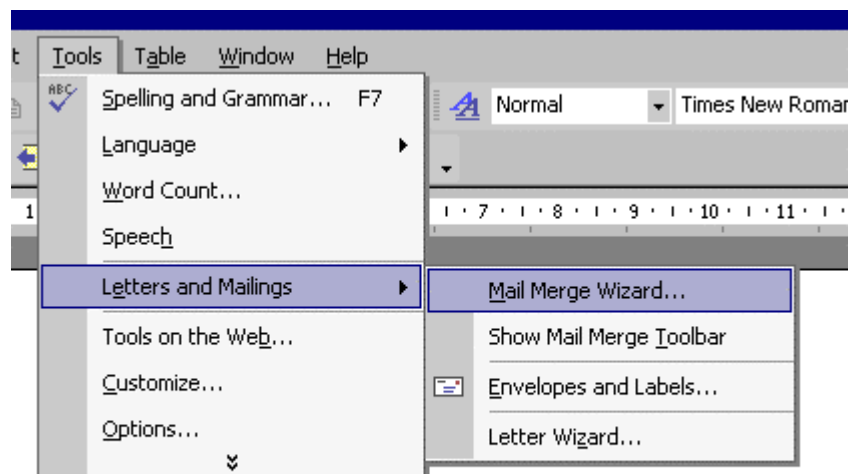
t Tools Table Window Help

ABC Spelling and Grammar... F7

Language

Word Count...

Speech

Letters and Mailings

Tools on the Web...

Customize...

Options...

Normal Times New Roman

1 · 7 · 8 · 9 · 10 · 11

Mail Merge Wizard...

Show Mail Merge Toolbar

Envelopes and Labels...

Letter Wizard...